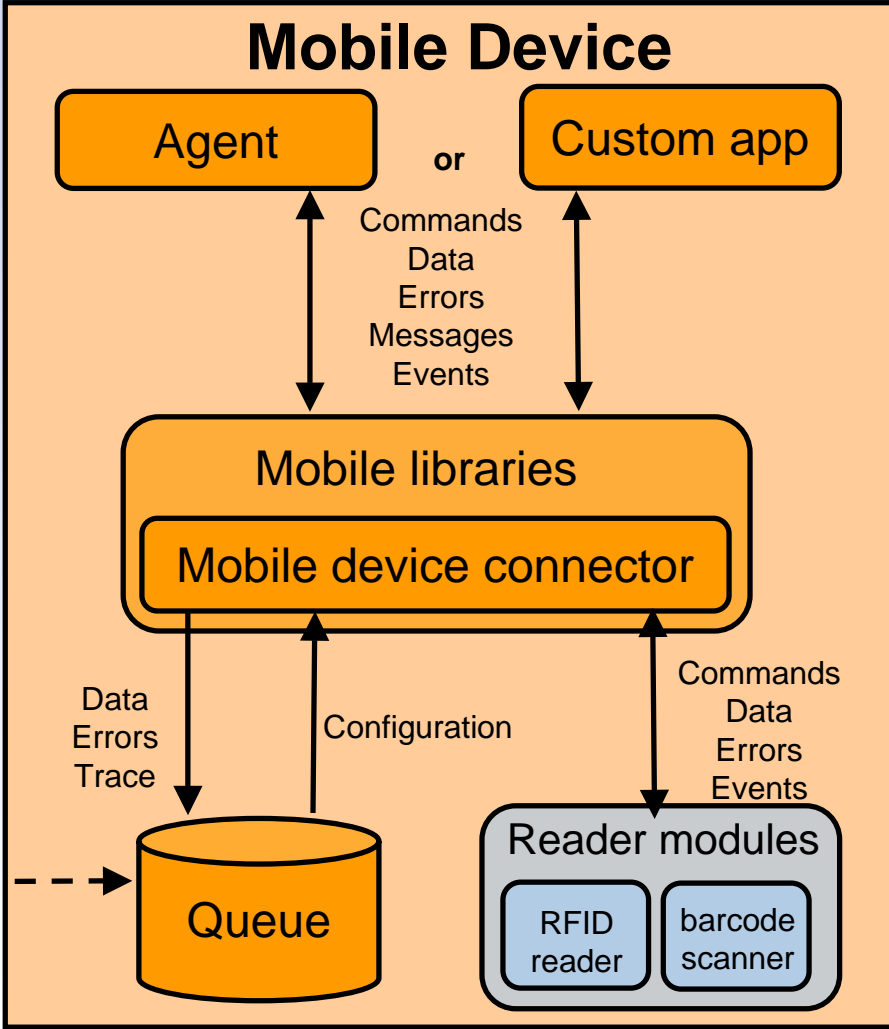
Mobile Device

Agent

or

Custom app

Commands
Data
Errors
Messages
Events

Mobile libraries

Mobile device connector

Data
Errors
Trace

Configuration

Commands
Data
Errors
Events

Queue

Reader modules

RFID reader

barcode scanner